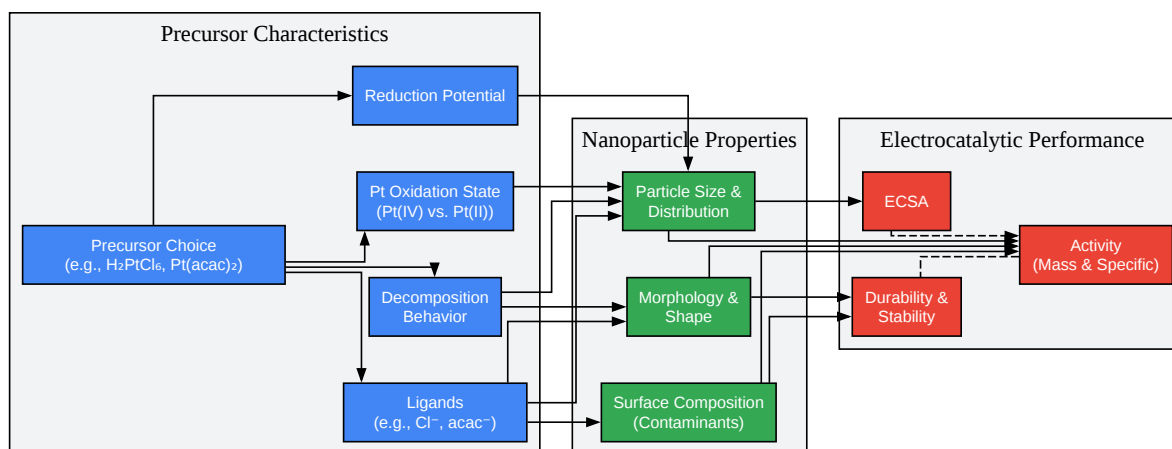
Precursor Characteristics

Reduction Potential

Pt Oxidation State (Pt(IV) vs. Pt(II))

Precursor Choice (e.g., $H_2PtCl_6$, $Pt(acac)_2$)

Decomposition Behavior

Ligands (e.g., $Cl^-$, $acac^-$)

Nanoparticle Properties

Particle Size & Distribution

Morphology & Shape

Surface Composition (Contaminants)

Electrocatalytic Performance

ECSA

Activity (Mass & Specific)

Durability & Stability